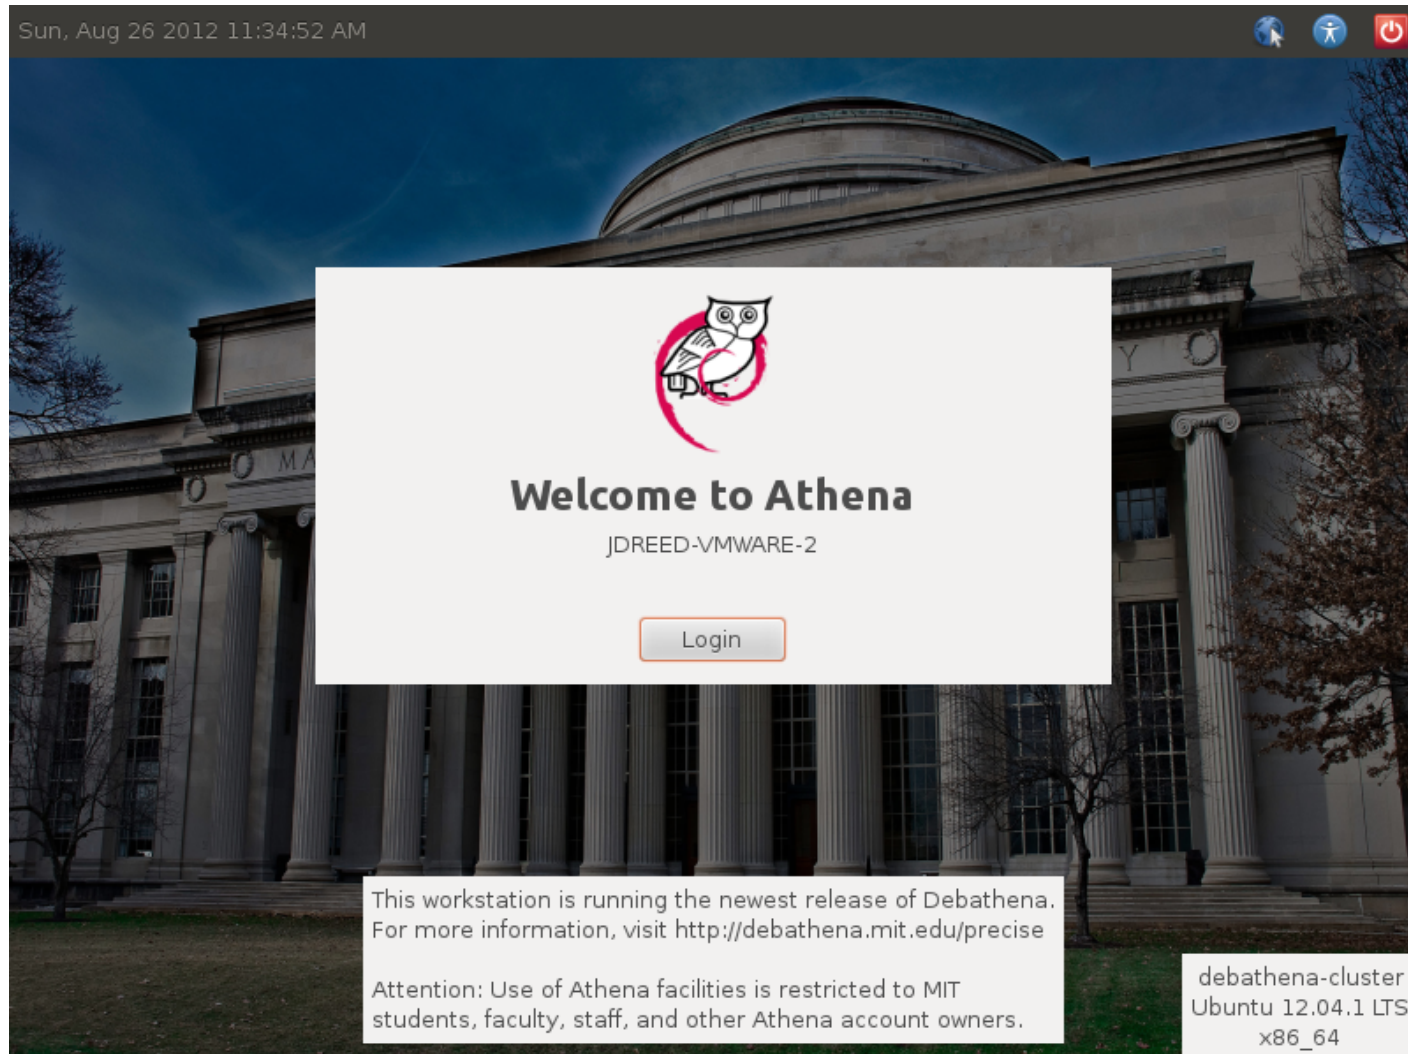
Sun, Aug 26 2012 11:34:52 AM

Welcome to Athena

JDREED-VMWARE-2

Login

This workstation is running the newest release of Debathena.
For more information, visit http://debathena.mit.edu/precise

Attention: Use of Athena facilities is restricted to MIT students, faculty, staff, and other Athena account owners.

debathena-cluster
Ubuntu 12.04.1 LTS
x86_64